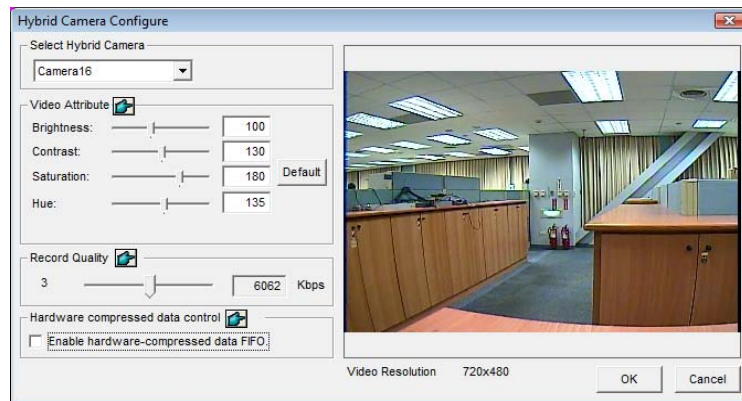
Hybrid Camera Configure

Select Hybrid Camera

Camera16

Video Attribute

Brightness: 100

Contrast: 130

Saturation: 180

Hue: 135

Default

Record Quality

3

6062 Kbps

Hardware compressed data control

Enable hardware-compressed data FIFO.

Video Resolution 720x480

OK

Cancel